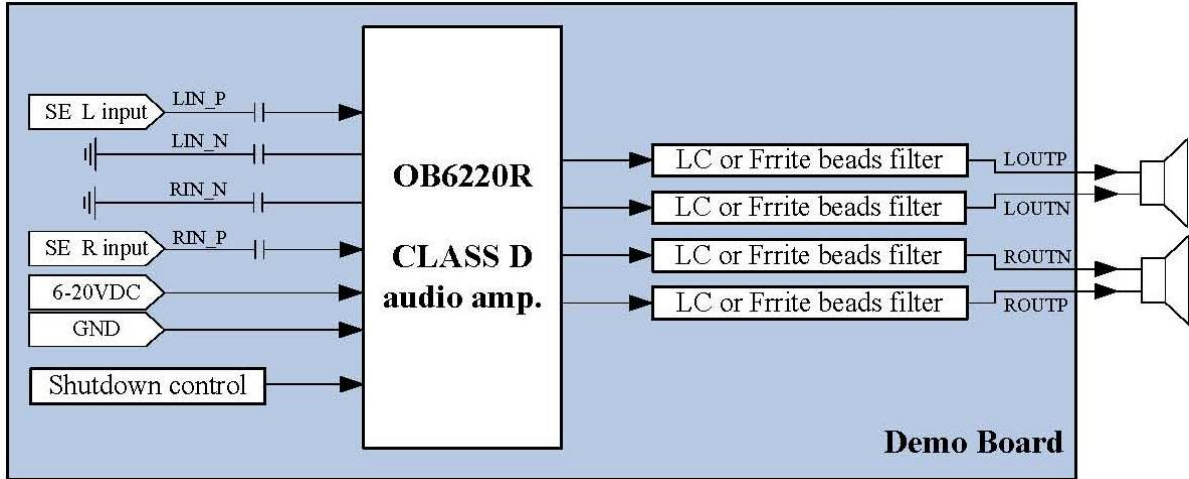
SE L input
LIN_P
LIN_N
RIN_N
SE R input
RIN_P
6-20VDC
GND
Shutdown control

OB6220R

CLASS D
audio amp.

LC or Frrite beads filter
LOUTP
LC or Frrite beads filter
LOUTN
LC or Frrite beads filter
ROUTN
LC or Frrite beads filter
ROUTP

Demo Board